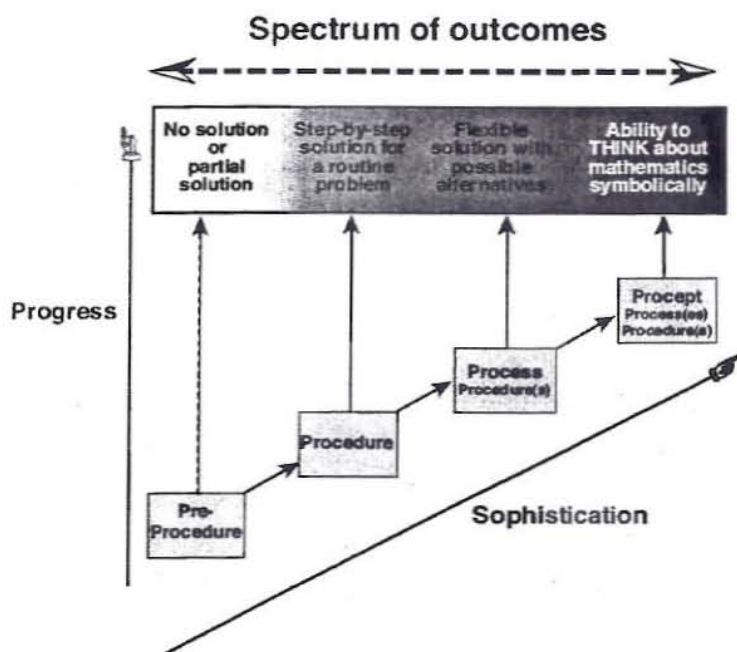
Spectrum of outcomes

No solution or partial solution

Step-by-step solution for a routine problem

Flexible solution with possible alternatives

Ability to THINK about mathematics symbolically

Progress

Procept
Process(es)
Procedure(s)

Process
Procedure(s)

Procedure

Pre-Procedure

Sophistication